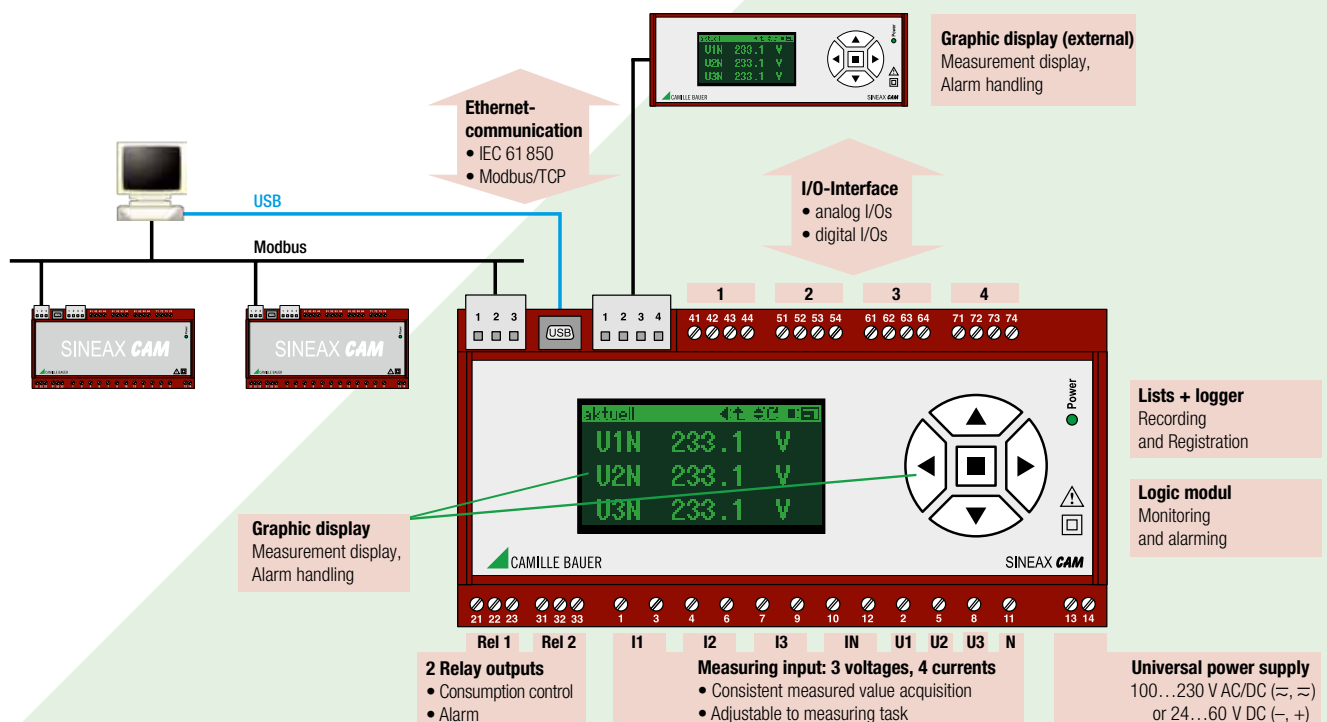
aktuell
U1N 233.1 V
U2N 233.1 V
U3N 233.1 V
CAMILLE BAUER
SINEAX CAM
Power

Graphic display (external)
Measurement display, Alarm handling

Ethernet-communication
• IEC 61 850
• Modbus/TCP

I/O-Interface
• analog I/Os
• digital I/Os

USB

Modbus

SINEAX CAM

SINEAX CAM

1 2 3

USB

1 2 3 4

1 2 3 4

41 42 43 44 51 52 53 54 61 62 63 64 71 72 73 74

aktuell
U1N 233.1 V
U2N 233.1 V
U3N 233.1 V

Power

CAMILLE BAUER

SINEAX CAM

Lists + logger
Recording and Registration

Logic modul
Monitoring and alarming

Graphic display
Measurement display, Alarm handling

21 22 23 31 32 33 1 3 4 6 7 9 10 12 2 5 8 11 13 14

Rel 1 Rel 2 I1 I2 I3 IN U1 U2 U3 N

2 Relay outputs
• Consumption control
• Alarm

Measuring input: 3 voltages, 4 currents
• Consistent measured value acquisition
• Adjustable to measuring task

Universal power supply
100…230 V AC/DC (≂, ≂)
or 24…60 V DC (–, +)